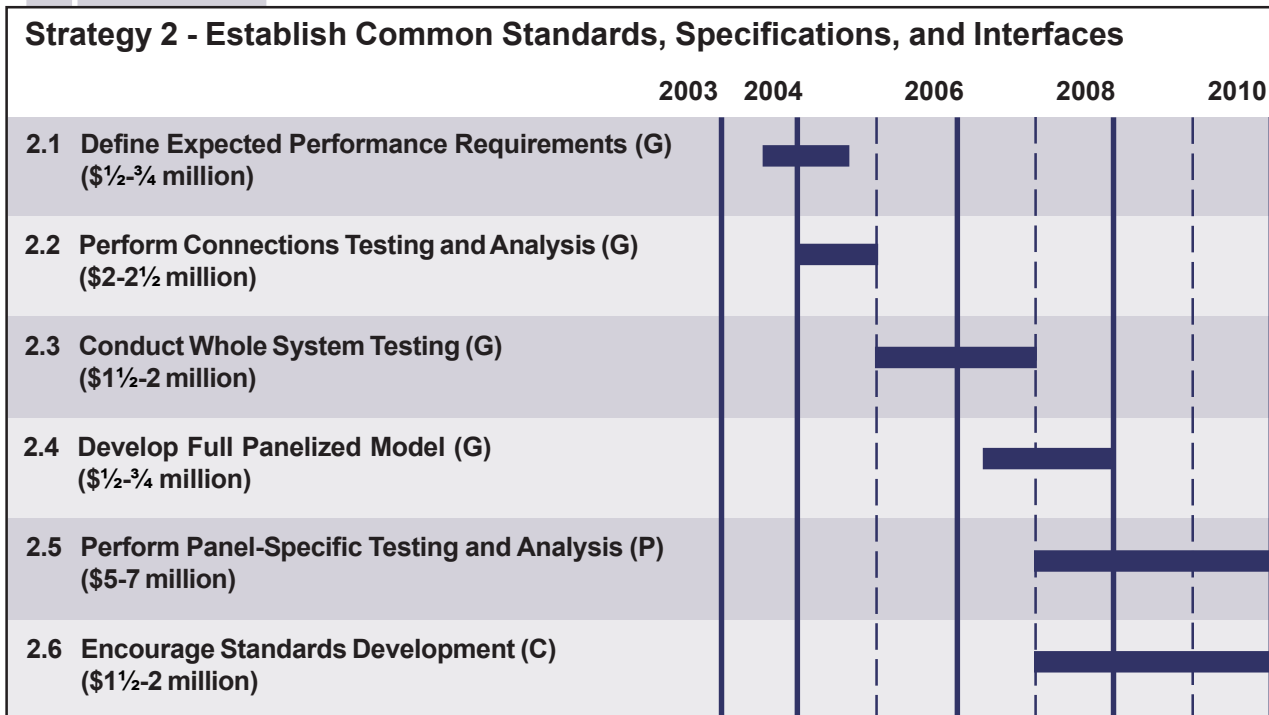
Strategy 2 - Establish Common Standards, Specifications, and Interfaces

2003 2004 2006 2008 2010

2.1 Define Expected Performance Requirements (G) (\$½-¾ million)

2.2 Perform Connections Testing and Analysis (G) (\$2-2½ million)

2.3 Conduct Whole System Testing (G) (\$1½-2 million)

2.4 Develop Full Panelized Model (G) (\$½-¾ million)

2.5 Perform Panel-Specific Testing and Analysis (P) (\$5-7 million)

2.6 Encourage Standards Development (C) (\$1½-2 million)